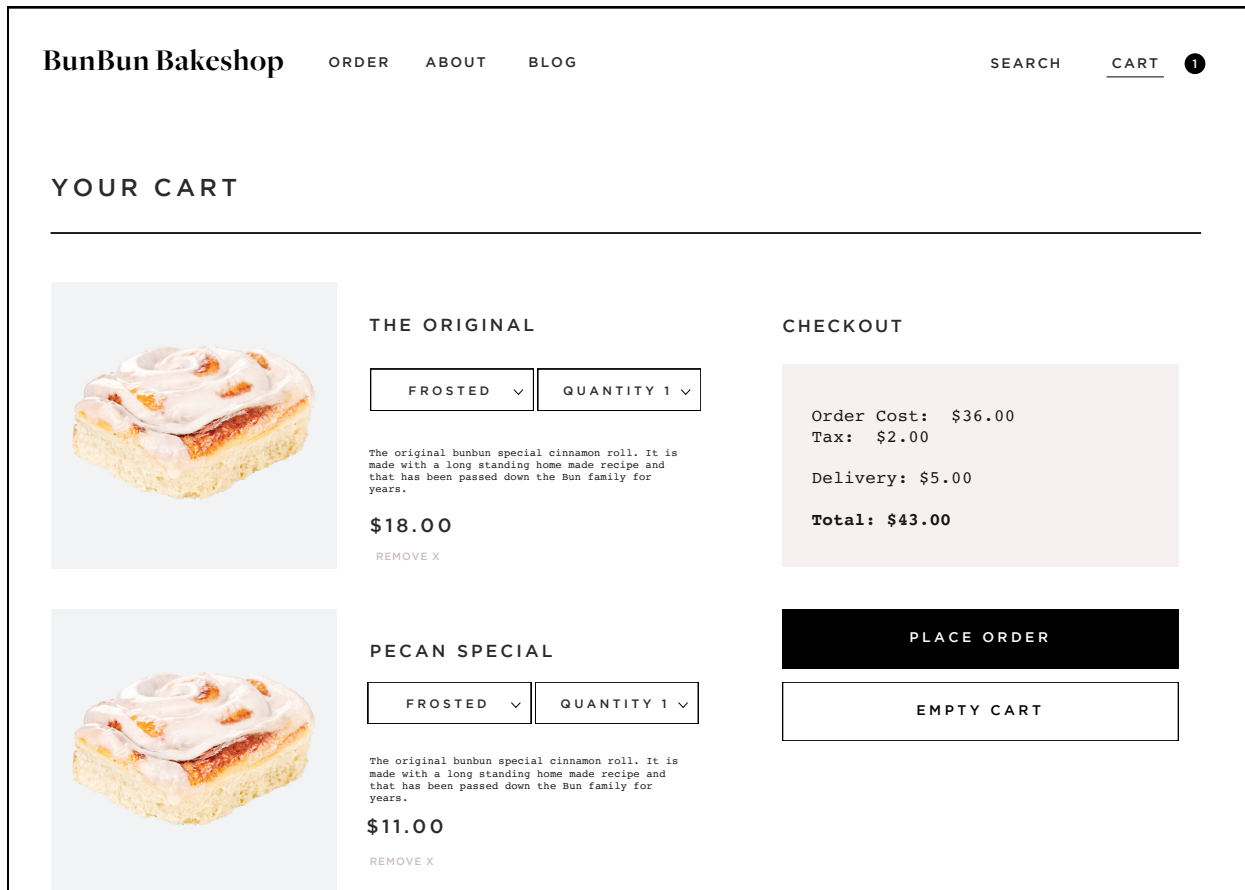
BunBun Bakeshop

ORDER ABOUT BLOG

SEARCH CART 1

YOUR CART

THE ORIGINAL

FROSTED QUANTITY 1

The original bunbun special cinnamon roll. It is made with a long standing home made recipe and that has been passed down the Bun family for years.

$18.00

REMOVE X

CHECKOUT

Order Cost: $36.00
Tax: $2.00

Delivery: $5.00

**Total: $43.00**

PECAN SPECIAL

FROSTED QUANTITY 1

The original bunbun special cinnamon roll. It is made with a long standing home made recipe and that has been passed down the Bun family for years.

$11.00

REMOVE X

PLACE ORDER

EMPTY CART